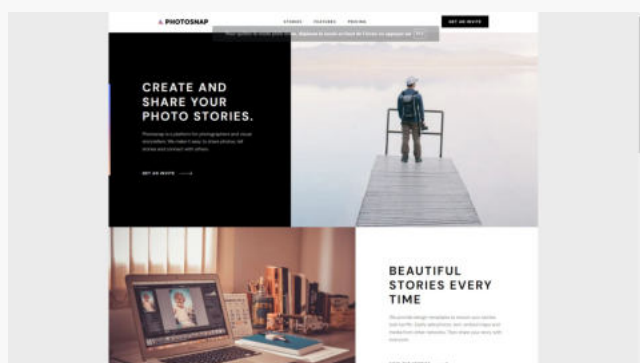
PHOTOSNAP

STORIES FEATURES PRICING

GET AN INVITE

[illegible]

CREATE AND SHARE YOUR PHOTO STORIES.

Photosnap is a platform for photographers and visual storytellers. We make it easy to share photos, tell stories and connect with others.

GET AN INVITE

BEAUTIFUL STORIES EVERY TIME

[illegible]

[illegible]